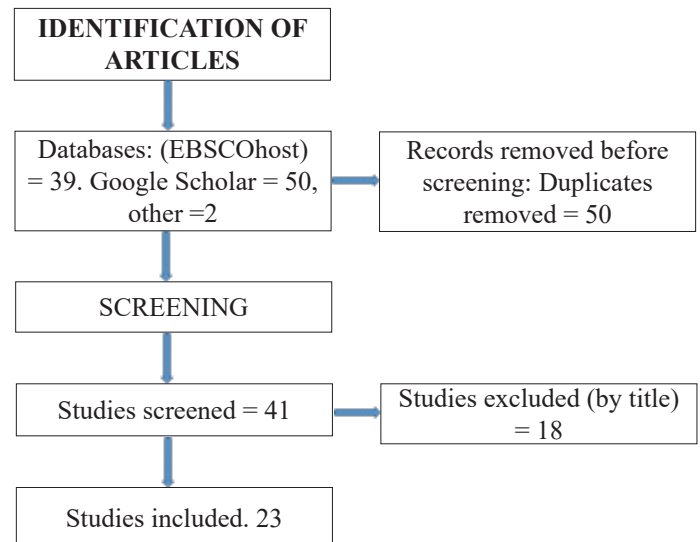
IDENTIFICATION OF ARTICLES

Databases: (EBSCOhost) = 39. Google Scholar = 50, other =2

Records removed before screening: Duplicates removed = 50

SCREENING

Studies screened = 41

Studies excluded (by title) = 18

Studies included. 23